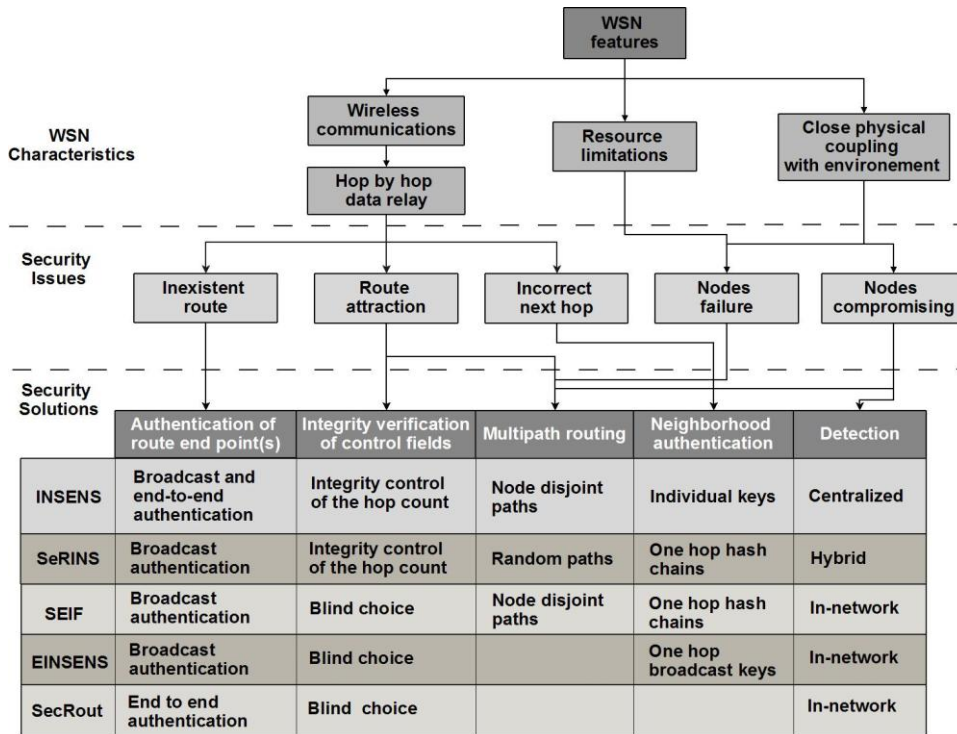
WSN features

WSN Characteristics

Wireless communications

Resource limitations

Close physical coupling with environement

Hop by hop data relay

Security Issues

Inexistent route

Route attraction

Incorrect next hop

Nodes failure

Nodes compromising

Security Solutions

| | Authentication of route end point(s) | Integrity verification of control fields | Multipath routing | Neighborhood authentication | Detection |
|---|---|---|---|---|---|
| INSENS | Broadcast and end-to-end authentication | Integrity control of the hop count | Node disjoint paths | Individual keys | Centralized |
| SeRINS | Broadcast authentication | Integrity control of the hop count | Random paths | One hop hash chains | Hybrid |
| SEIF | Broadcast authentication | Blind choice | Node disjoint paths | One hop hash chains | In-network |
| EINSENS | Broadcast authentication | Blind choice | | One hop broadcast keys | In-network |
| SecRout | End to end authentication | Blind choice | | | In-network |